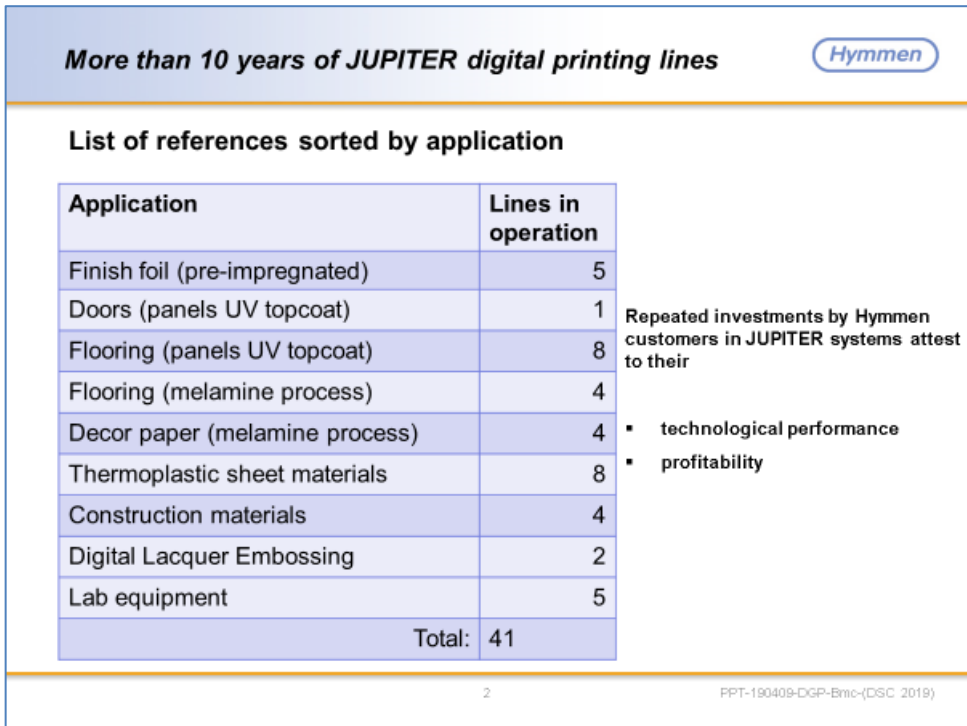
More than 10 years of JUPITER digital printing lines

Hymmen

List of references sorted by application

| Application | Lines in operation |
|---|---|
| Finish foil (pre-impregnated) | 5 |
| Doors (panels UV topcoat) | 1 |
| Flooring (panels UV topcoat) | 8 |
| Flooring (melamine process) | 4 |
| Decor paper (melamine process) | 4 |
| Thermoplastic sheet materials | 8 |
| Construction materials | 4 |
| Digital Lacquer Embossing | 2 |
| Lab equipment | 5 |
| Total: | 41 |

Repeated investments by Hymmen customers in JUPITER systems attest to their

▪ technological performance
▪ profitability

2

PPT-190409-DGP-Bmc-(DSC 2019)